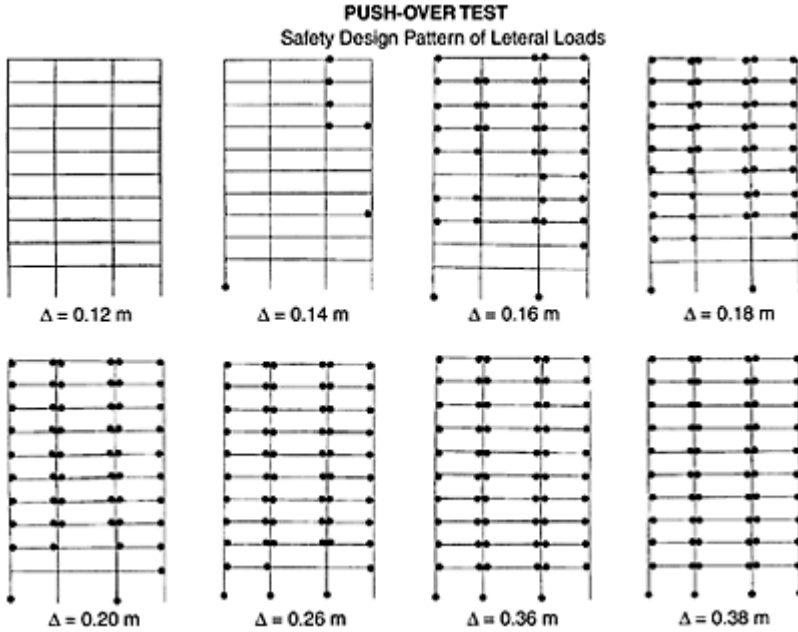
PUSH-OVER TEST

Safety Design Pattern of Leteral Loads

$\Delta = 0.12$ m

$\Delta = 0.14$ m

$\Delta = 0.16$ m

$\Delta = 0.18$ m

$\Delta = 0.20$ m

$\Delta = 0.26$ m

$\Delta = 0.36$ m

$\Delta = 0.38$ m